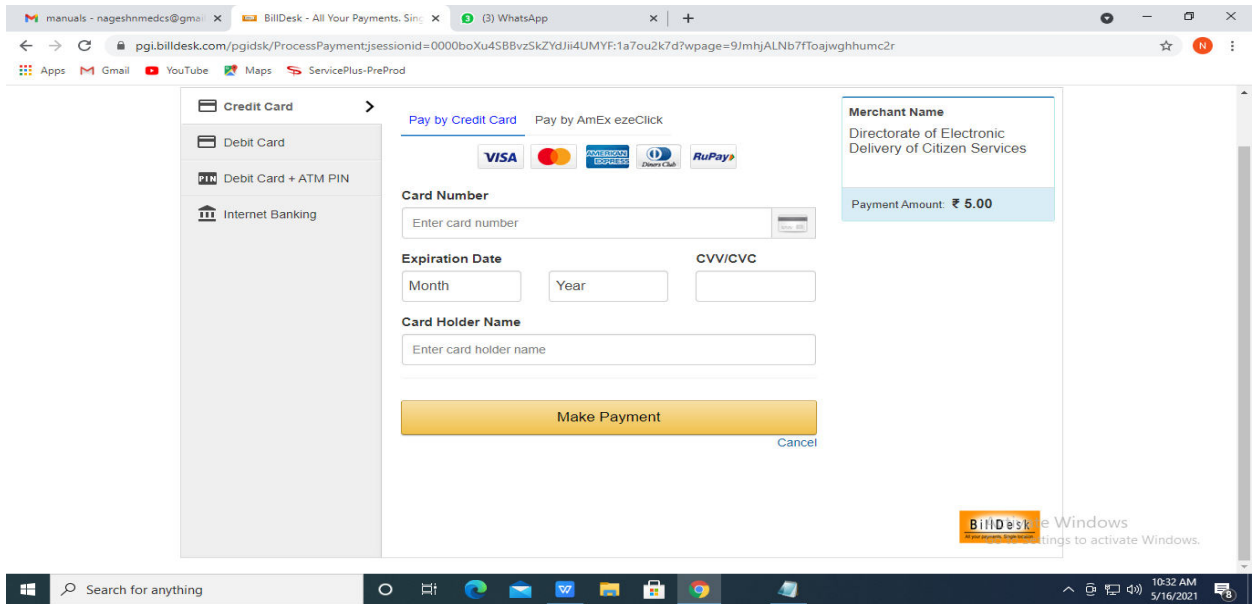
manuals - nageshnmedcs@gmai ×
BillDesk - All Your Payments. Sing ×
(3) WhatsApp ×
+

pgi.billdesk.com/pgidsk/ProcessPayment;jsessionid=0000boXu4SBBvzSkZYdJii4UMYF:1a7ou2k7d?wpage=9JmhjALNb7fToajwghhumc2r

Apps Gmail YouTube Maps ServicePlus-PreProd

Credit Card
Debit Card
PIN Debit Card + ATM PIN
Internet Banking

Pay by Credit Card
Pay by AmEx ezeClick

VISA AMERICAN EXPRESS Diners Club RuPay

Card Number
Enter card number

Expiration Date
Month
Year
CVV/CVC

Card Holder Name
Enter card holder name

Make Payment
Cancel

Merchant Name
Directorate of Electronic Delivery of Citizen Services

Payment Amount: ₹ 5.00

BillDesk
All your payments. Single location
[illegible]e Windows
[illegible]ttings to activate Windows.

Search for anything

10:32 AM
5/16/2021
8